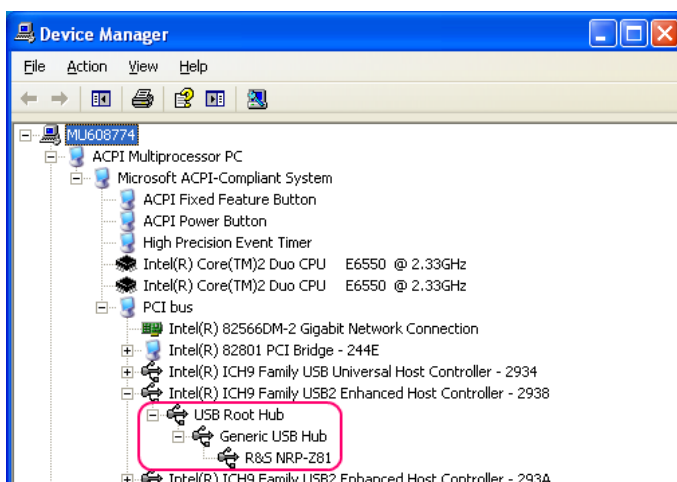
Device Manager

File Action View Help

MU608774
ACPI Multiprocessor PC
Microsoft ACPI-Compliant System
ACPI Fixed Feature Button
ACPI Power Button
High Precision Event Timer
Intel(R) Core(TM)2 Duo CPU E6550 @ 2.33GHz
Intel(R) Core(TM)2 Duo CPU E6550 @ 2.33GHz
PCI bus
Intel(R) 82566DM-2 Gigabit Network Connection
Intel(R) 82801 PCI Bridge - 244E
Intel(R) ICH9 Family USB Universal Host Controller - 2934
Intel(R) ICH9 Family USB2 Enhanced Host Controller - 2938
USB Root Hub
Generic USB Hub
R&S NRP-Z81
Intel(R) ICH9 Family USB2 Enhanced Host Controller - 293A